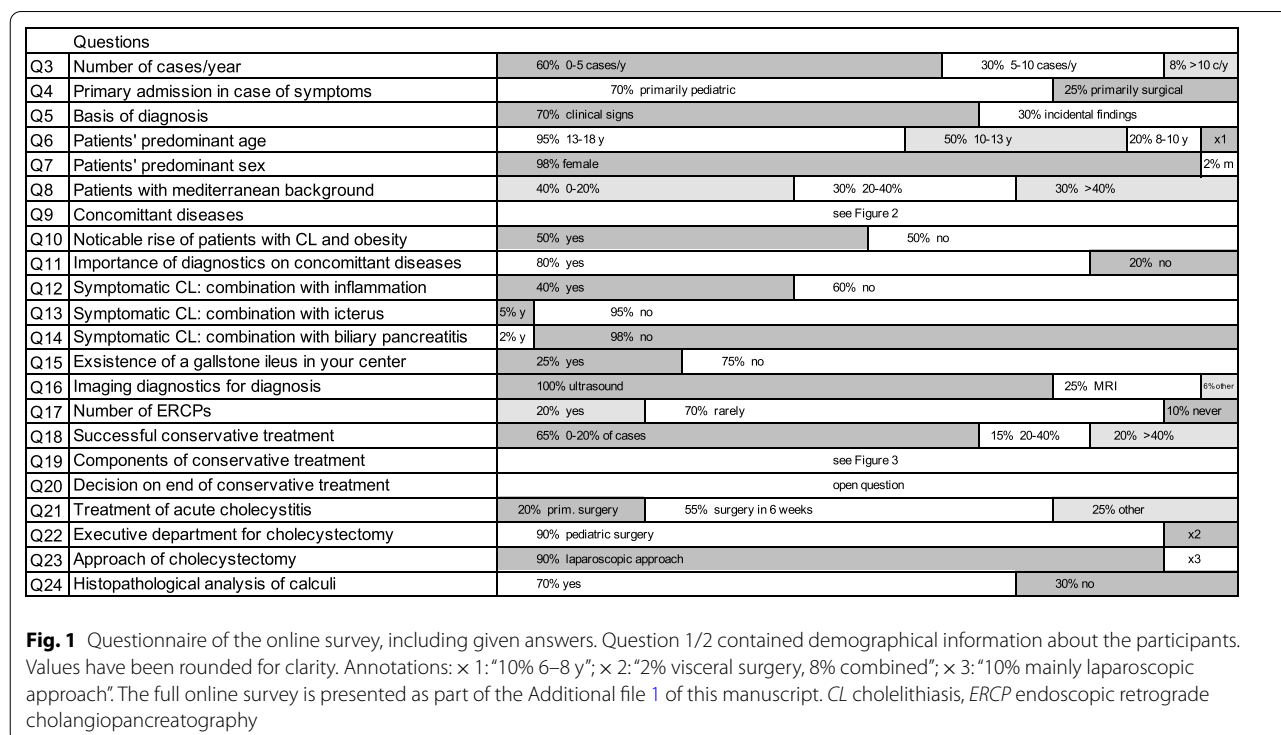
| | Questions | | | | |
|---|---|---|---|---|---|
| Q3 | Number of cases/year | 60% 0-5 cases/y | 30% 5-10 cases/y | 8% >10 c/y | |
| Q4 | Primary admission in case of symptoms | 70% primarily pediatric | 25% primarily surgical | | |
| Q5 | Basis of diagnosis | 70% clinical signs | 30% incidental findings | | |
| Q6 | Patients' predominant age | 95% 13-18 y | 50% 10-13 y | 20% 8-10 y | x1 |
| Q7 | Patients' predominant sex | 98% female | 2% m | | |
| Q8 | Patients with mediterranean background | 40% 0-20% | 30% 20-40% | 30% >40% | |
| Q9 | Concomittant diseases | see Figure 2 | | | |
| Q10 | Noticable rise of patients with CL and obesity | 50% yes | 50% no | | |
| Q11 | Importance of diagnostics on concomittant diseases | 80% yes | 20% no | | |
| Q12 | Symptomatic CL: combination with inflammation | 40% yes | 60% no | | |
| Q13 | Symptomatic CL: combination with icterus | 5% y | 95% no | | |
| Q14 | Symptomatic CL: combination with biliary pancreatitis | 2% y | 98% no | | |
| Q15 | Exsistence of a gallstone ileus in your center | 25% yes | 75% no | | |
| Q16 | Imaging diagnostics for diagnosis | 100% ultrasound | 25% MRI | 6% other | |
| Q17 | Number of ERCPs | 20% yes | 70% rarely | 10% never | |
| Q18 | Successful conservative treatment | 65% 0-20% of cases | 15% 20-40% | 20% >40% | |
| Q19 | Components of conservative treatment | see Figure 3 | | | |
| Q20 | Decision on end of conservative treatment | open question | | | |
| Q21 | Treatment of acute cholecystitis | 20% prim. surgery | 55% surgery in 6 weeks | 25% other | |
| Q22 | Executive department for cholecystomy | 90% pediatric surgery | x2 | | |
| Q23 | Approach of cholecystectomy | 90% laparoscopic approach | x3 | | |
| Q24 | Histopathological analysis of calculi | 70% yes | 30% no | | |

**Fig. 1** Questionnaire of the online survey, including given answers. Question 1/2 contained demographical information about the participants. Values have been rounded for clarity. Annotations: × 1: "10% 6–8 y"; × 2: "2% visceral surgery, 8% combined"; × 3: "10% mainly laparoscopic approach". The full online survey is presented as part of the Additional file 1 of this manuscript. *CL* cholelithiasis, *ERCP* endoscopic retrograde cholangiopancreatography